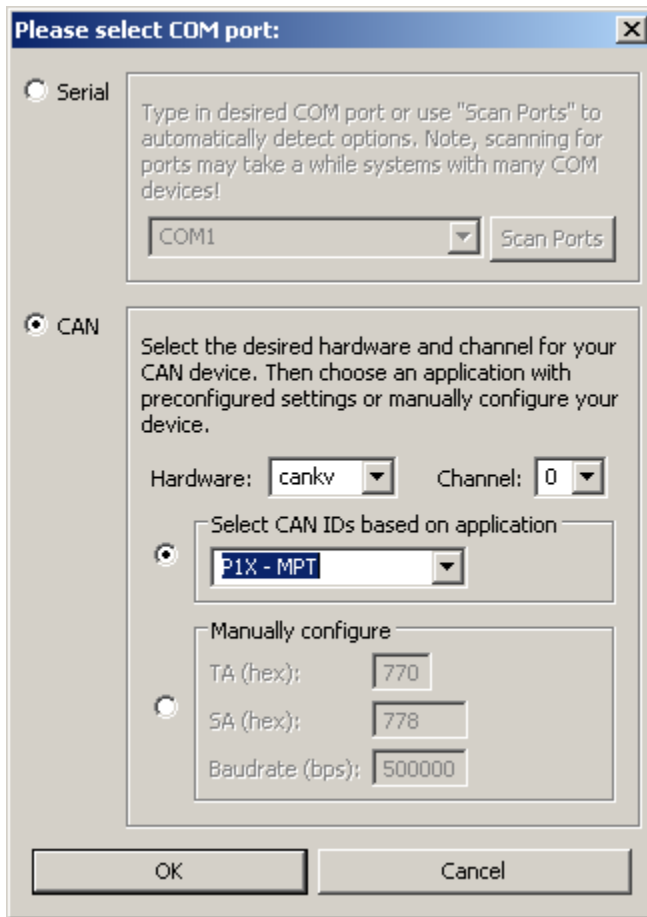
Please select COM port:

Serial

Type in desired COM port or use "Scan Ports" to automatically detect options. Note, scanning for ports may take a while systems with many COM devices!

COM1

Scan Ports

CAN

Select the desired hardware and channel for your CAN device. Then choose an application with preconfigured settings or manually configure your device.

Hardware: cankv

Channel: 0

Select CAN IDs based on application

P1X - MPT

Manually configure

TA (hex): 770

SA (hex): 778

Baudrate (bps): 500000

OK

Cancel